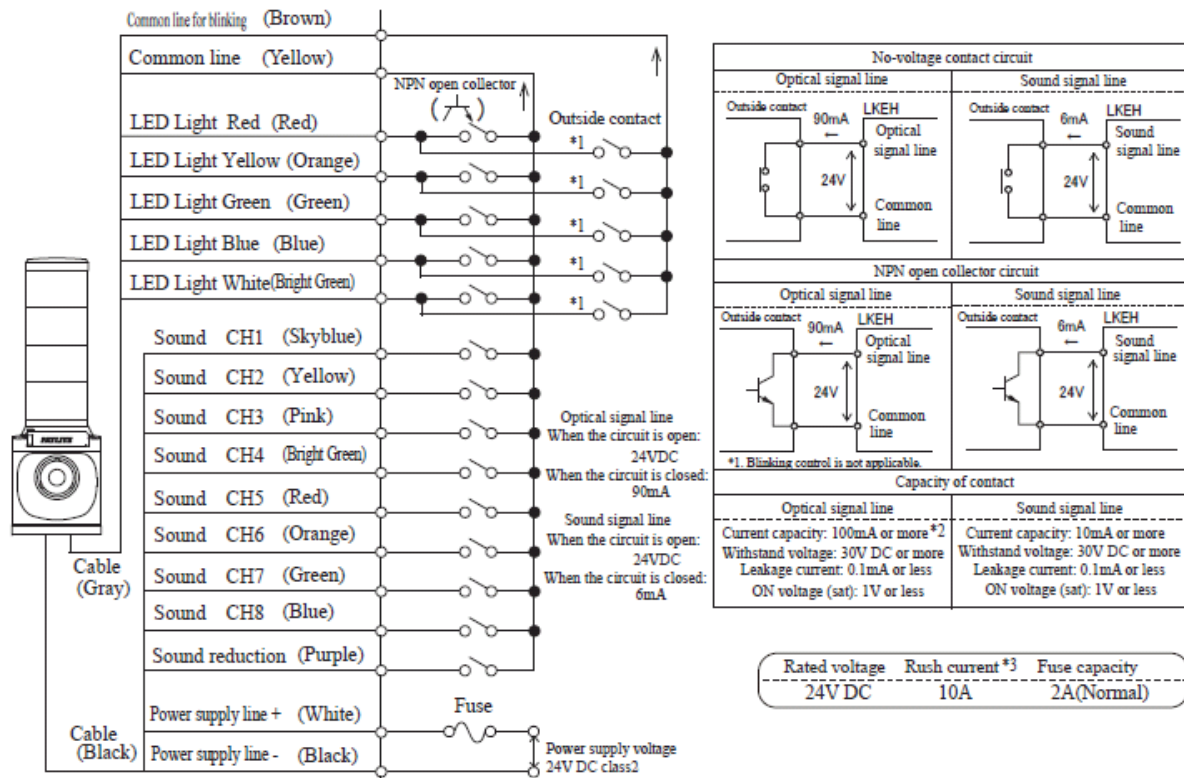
Common line for blinking (Brown)

Common line (Yellow)

NPN open collector

Outside contact

LED Light Red (Red)

*1

LED Light Yellow (Orange)

*1

LED Light Green (Green)

*1

LED Light Blue (Blue)

*1

LED Light White(Bright Green)

*1

Sound CH1 (Skyblue)

Sound CH2 (Yellow)

Sound CH3 (Pink)

Sound CH4 (Bright Green)

Sound CH5 (Red)

Sound CH6 (Orange)

Sound CH7 (Green)

Sound CH8 (Blue)

Sound reduction (Purple)

Optical signal line
When the circuit is open: 24VDC
When the circuit is closed: 90mA

Sound signal line
When the circuit is open: 24VDC
When the circuit is closed: 6mA

Cable (Gray)

Power supply line + (White)

Fuse

Cable (Black)

Power supply line - (Black)

Power supply voltage 24V DC class2

No-voltage contact circuit

Optical signal line

Outside contact 90mA LKEH Optical signal line 24V Common line

Sound signal line

Outside contact 6mA LKEH Sound signal line 24V Common line

NPN open collector circuit

Optical signal line

Outside contact 90mA LKEH Optical signal line 24V Common line

Sound signal line

Outside contact 6mA LKEH Sound signal line 24V Common line

*1. Blinking control is not applicable.

Capacity of contact

| Optical signal line | Sound signal line |
|---|---|
| Current capacity: 100mA or more *2 | Current capacity: 10mA or more |
| Withstand voltage: 30V DC or more | Withstand voltage: 30V DC or more |
| Leakage current: 0.1mA or less | Leakage current: 0.1mA or less |
| ON voltage (sat): 1V or less | ON voltage (sat): 1V or less |

| Rated voltage | Rush current *3 | Fuse capacity |
|---|---|---|
| 24V DC | 10A | 2A(Normal) |